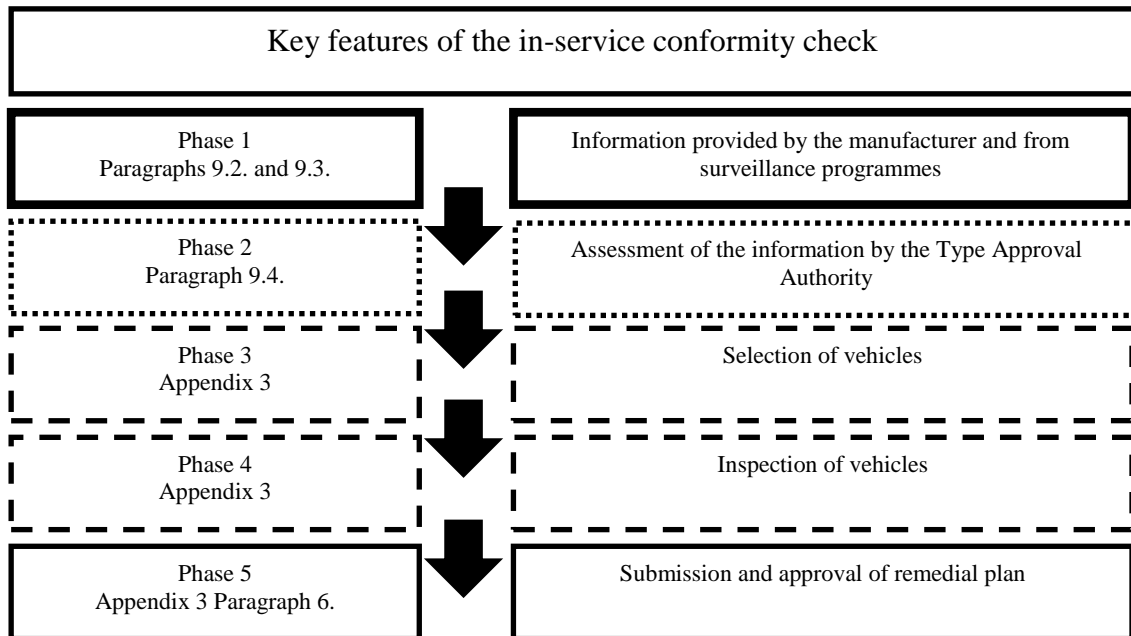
Key features of the in-service conformity check

Phase 1
Paragraphs 9.2. and 9.3.

Information provided by the manufacturer and from surveillance programmes

Phase 2
Paragraph 9.4.

Assessment of the information by the Type Approval Authority

Phase 3
Appendix 3

Selection of vehicles

Phase 4
Appendix 3

Inspection of vehicles

Phase 5
Appendix 3 Paragraph 6.

Submission and approval of remedial plan